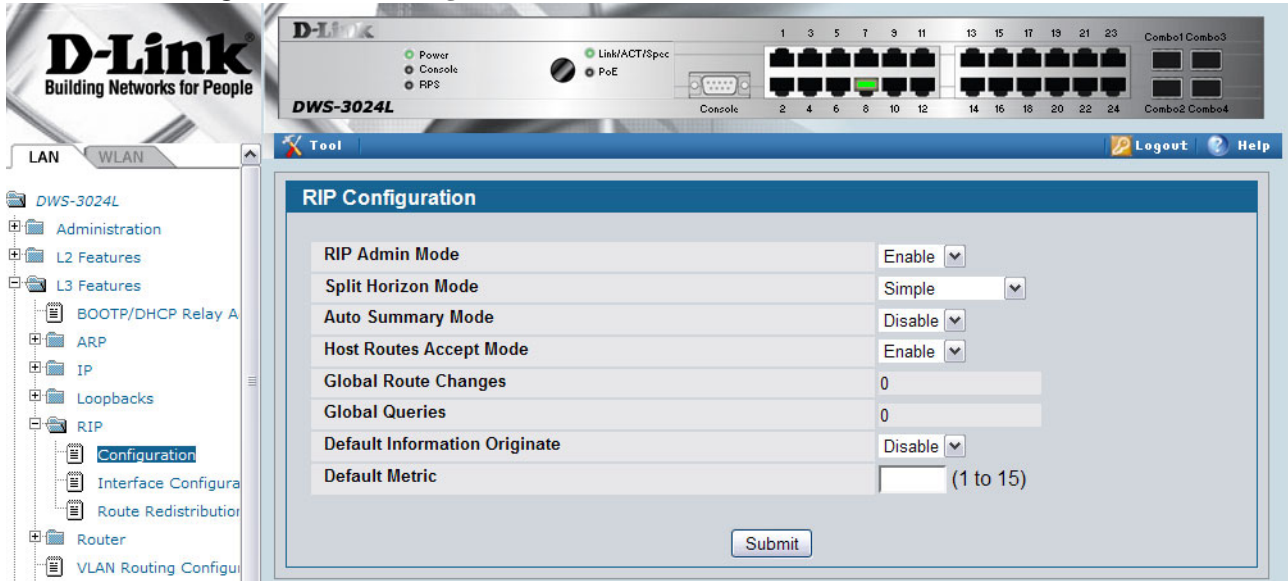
D-Link
Building Networks for People

D-Link
Power
Console
RPS
Link/ACT/Spee
PoE
DWS-3024L
Console
1 3 5 7 9 11 13 15 17 19 21 23
2 4 6 8 10 12 14 16 18 20 22 24
Combo1 Combo3
Combo2 Combo4

LAN WLAN

Tool
Logout Help

DWS-3024L
Administration
L2 Features
L3 Features
BOOTP/DHCP Relay A
ARP
IP
Loopbacks
RIP
Configuration
Interface Configura
Route Redistributio
Router
VLAN Routing Configu

RIP Configuration

| | |
|---|---|
| RIP Admin Mode | Enable |
| Split Horizon Mode | Simple |
| Auto Summary Mode | Disable |
| Host Routes Accept Mode | Enable |
| Global Route Changes | 0 |
| Global Queries | 0 |
| Default Information Originate | Disable |
| Default Metric | (1 to 15) |

Submit